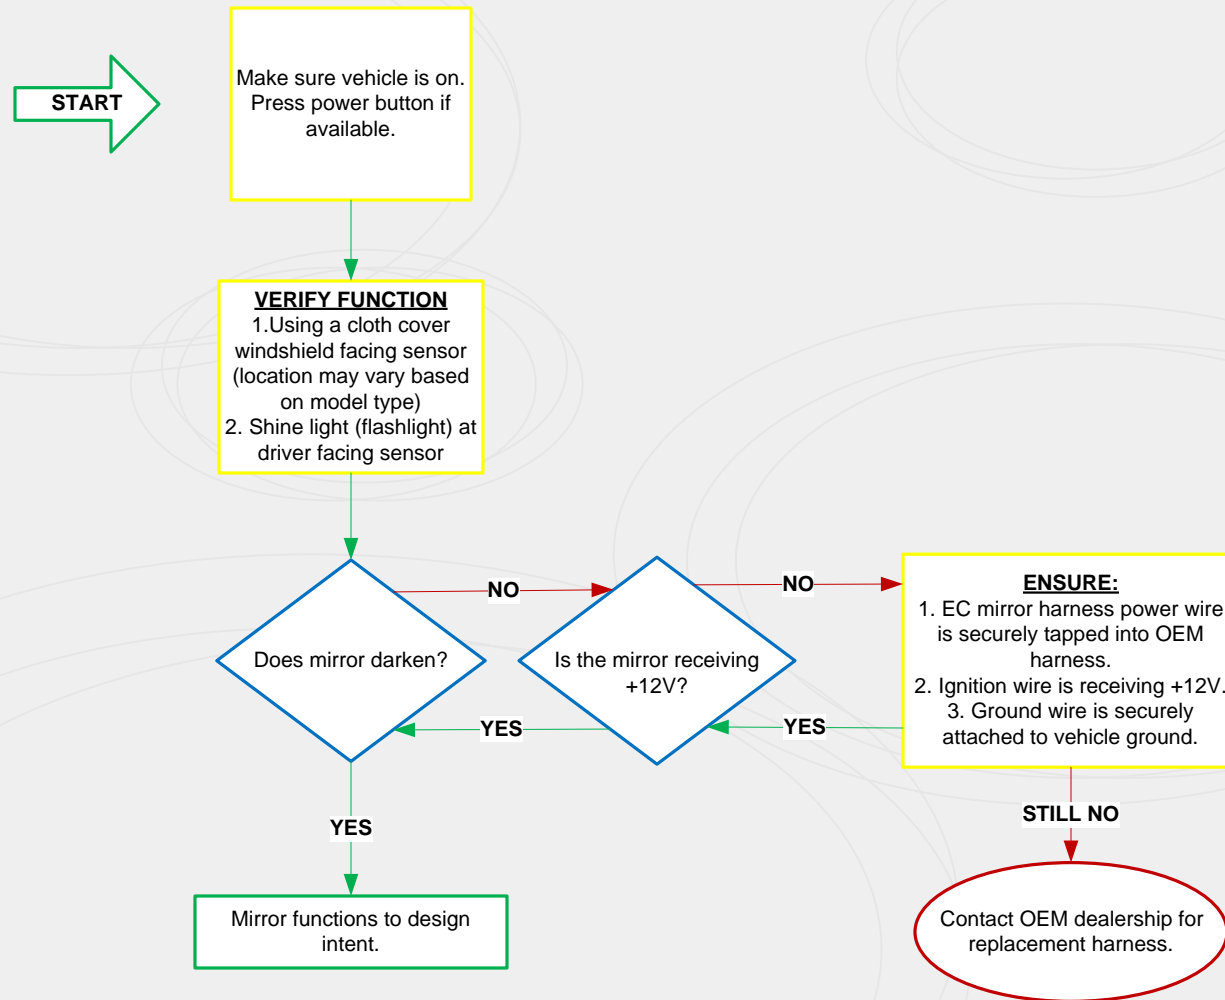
START

Make sure vehicle is on. Press power button if available.

VERIFY FUNCTION
1.Using a cloth cover windshield facing sensor (location may vary based on model type)
2. Shine light (flashlight) at driver facing sensor

Does mirror darken?

NO

Is the mirror receiving +12V?

NO

ENSURE:
1. EC mirror harness power wire is securely tapped into OEM harness.
2. Ignition wire is receiving +12V.
3. Ground wire is securely attached to vehicle ground.

YES

YES

YES

STILL NO

Mirror functions to design intent.

Contact OEM dealership for replacement harness.